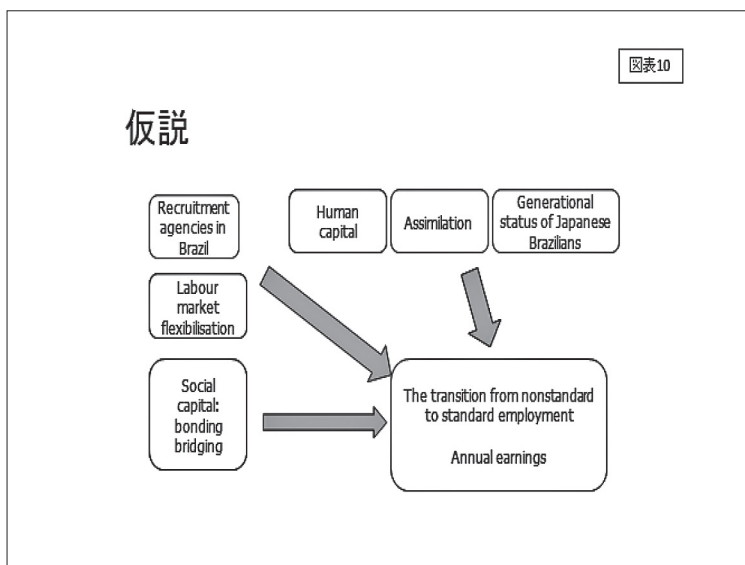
図表10

仮説

Recruitment agencies in Brazil

Labour market flexibilisation

Social capital: bonding bridging

Human capital

Assimilation

Generational status of Japanese Brazilians

The transition from nonstandard to standard employment

Annual earnings